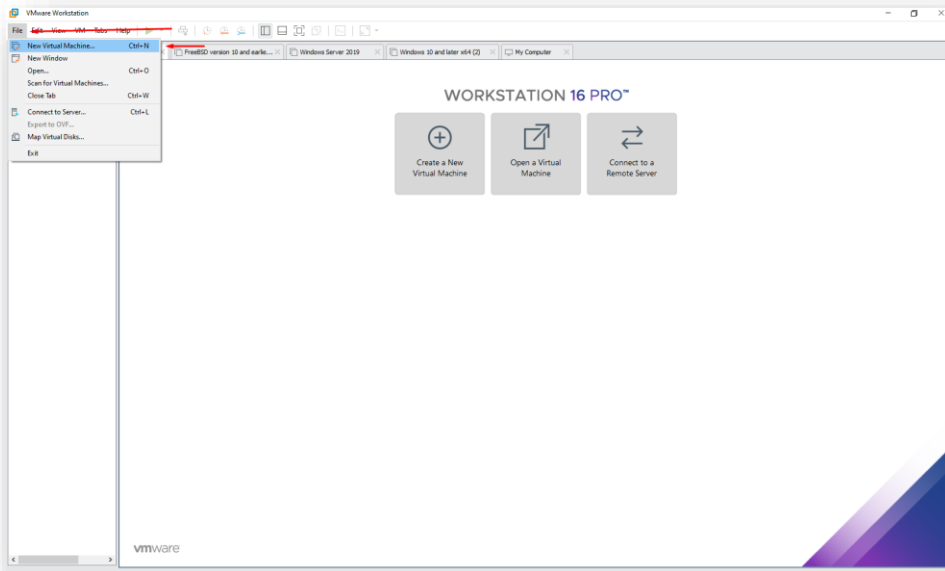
VMware Workstation

File Edit View VM Tabs Help

New Virtual Machine... Ctrl+N
New Window
Open... Ctrl+O
Scan for Virtual Machines...
Close Tab Ctrl+W
Connect to Server... Ctrl+L
Export to OVF...
Map Virtual Disks...
Exit

FreeBSD version 10 and earlie... Windows Server 2019 Windows 10 and later x64 (2) My Computer

WORKSTATION 16 PRO™

Create a New Virtual Machine

Open a Virtual Machine

Connect to a Remote Server

vmware